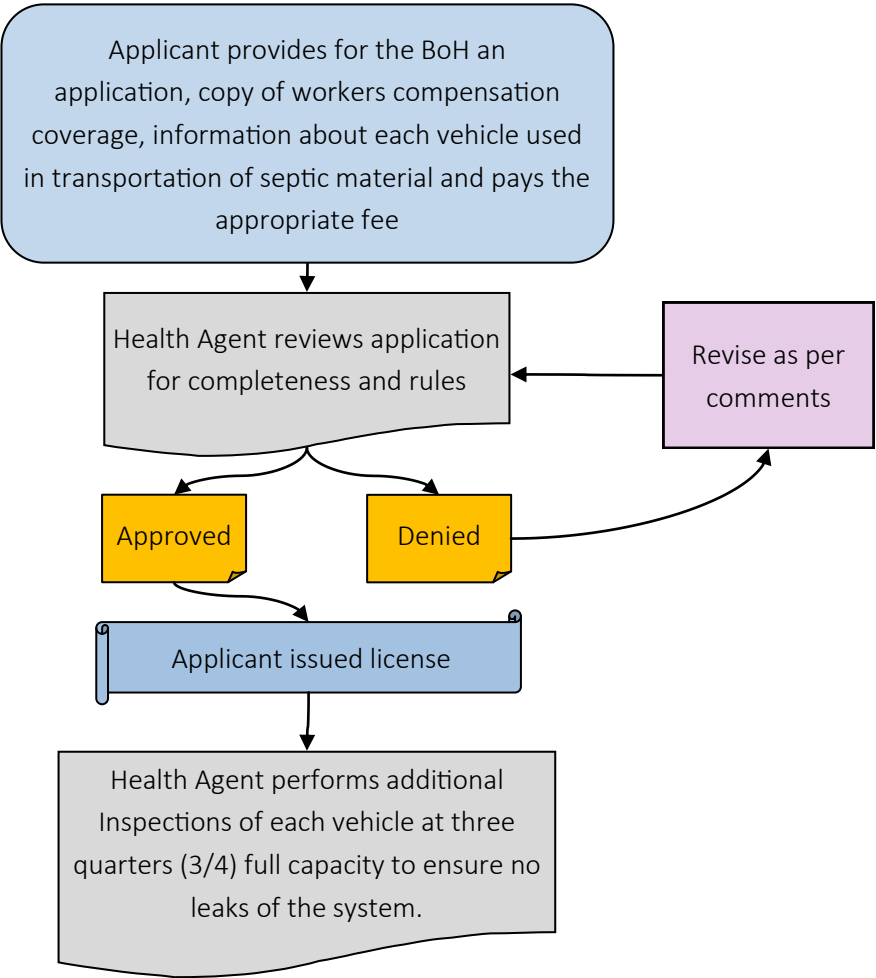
Applicant provides for the BoH an application, copy of workers compensation coverage, information about each vehicle used in transportation of septic material and pays the appropriate fee

Health Agent reviews application for completeness and rules

Revise as per comments

Approved

Denied

Applicant issued license

Health Agent performs additional Inspections of each vehicle at three quarters (3/4) full capacity to ensure no leaks of the system.